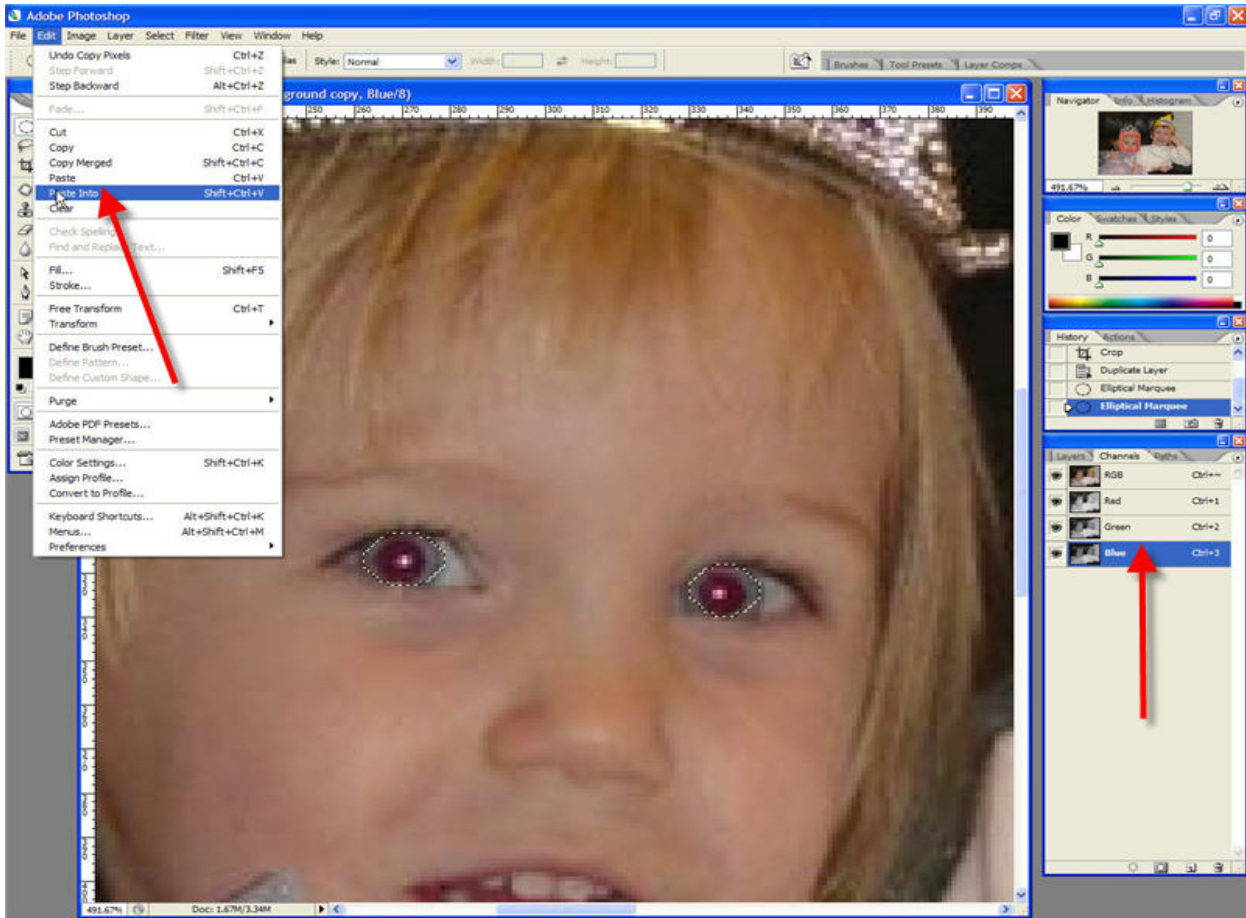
Adobe Photoshop
File Edit Image Layer Select Filter View Window Help
Style: Normal Width: Height:
Brushes Tool Presets Layer Comps
ground copy, Blue/8)
250 260 270 280 290 300 310 320 330 340 350 360 370 380 390
Undo Copy Pixels Ctrl+Z
Step Forward Shift+Ctrl+Z
Step Backward Alt+Ctrl+Z
Fade... Shift+Ctrl+F
Cut Ctrl+X
Copy Ctrl+C
Copy Merged Shift+Ctrl+C
Paste Ctrl+V
Paste Into Shift+Ctrl+V
Clear
Check Spelling...
Find and Replace Text...
Fill... Shift+F5
Stroke...
Free Transform Ctrl+T
Transform
Define Brush Preset...
Define Pattern...
Define Custom Shape...
Purge
Adobe PDF Presets...
Preset Manager...
Color Settings... Shift+Ctrl+K
Assign Profile...
Convert to Profile...
Keyboard Shortcuts... Alt+Shift+Ctrl+K
Menus... Alt+Shift+Ctrl+M
Preferences
Navigator Info Histogram
491.67%
Color Swatches Styles
R 0
G 0
B 0
History Actions
Crop
Duplicate Layer
Elliptical Marquee
Elliptical Marquee
Layers Channels Paths
RGB Ctrl+~
Red Ctrl+1
Green Ctrl+2
Blue Ctrl+3
491.67% Doc: 1.67M/3.34M